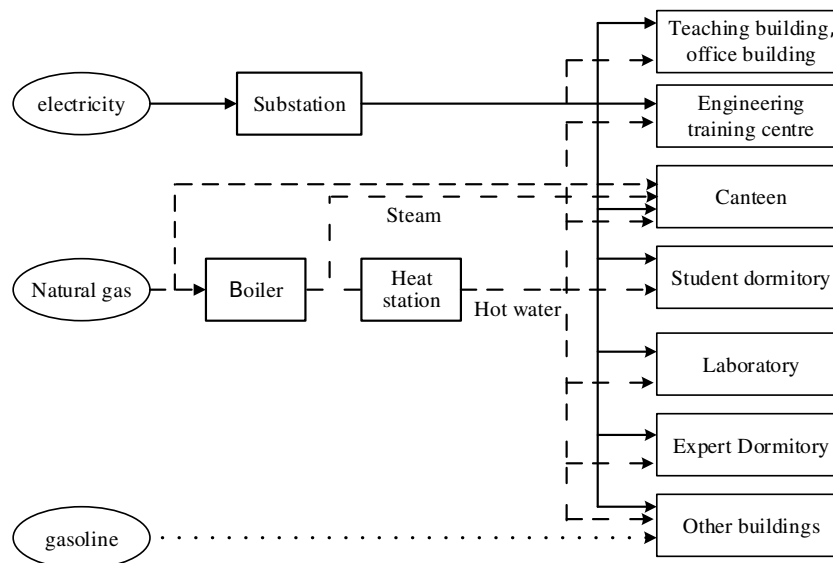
electricity

Substation

Teaching building, office building

Engineering training centre

Canteen

Steam

Natural gas

Boiler

Heat station

Hot water

Student dormitory

Laboratory

Expert Dormitory

gasoline

Other buildings